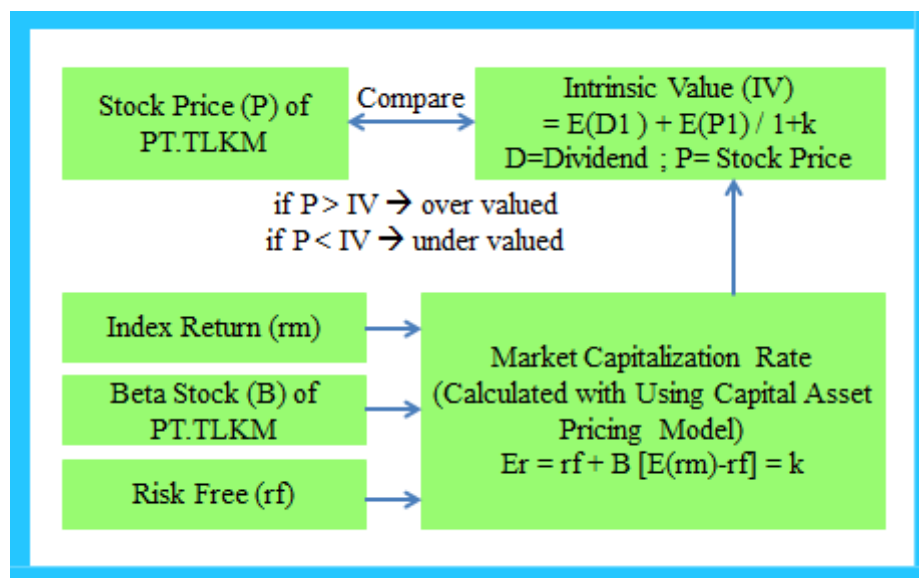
Stock Price (P) of PT.TLKM

Compare

Intrinsic Value (IV)
= E(D1 ) + E(P1) / 1+k
D=Dividend ; P= Stock Price

if P > IV → over valued
if P < IV → under valued

Index Return (rm)

Beta Stock (B) of PT.TLKM

Risk Free (rf)

Market Capitalization Rate
(Calculated with Using Capital Asset Pricing Model)
Er = rf + B [E(rm)-rf] = k